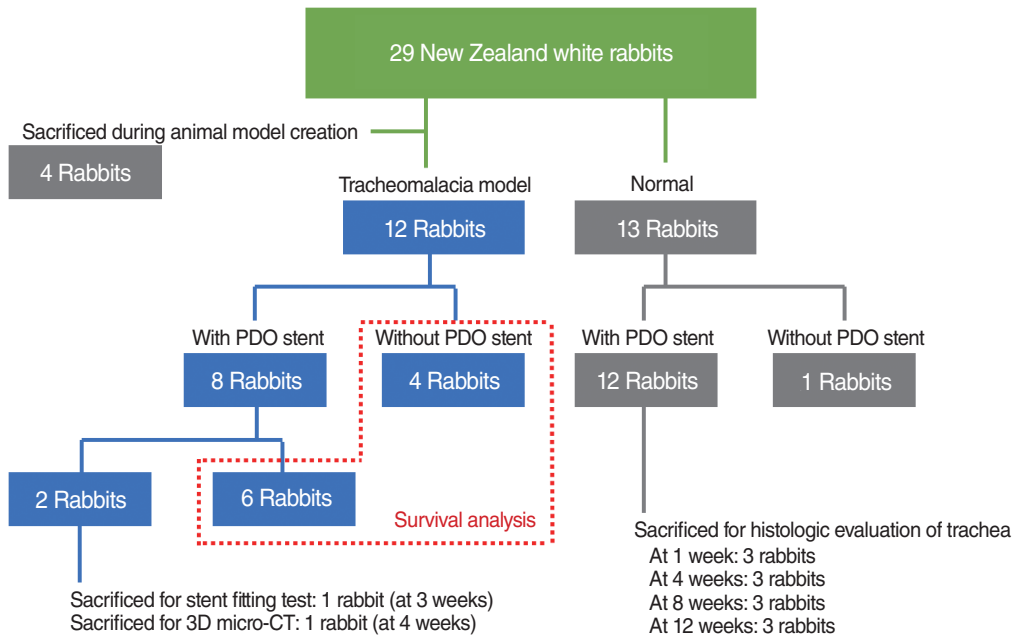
29 New Zealand white rabbits

Sacrificed during animal model creation

4 Rabbits

Tracheomalacia model

12 Rabbits

Normal

13 Rabbits

With PDO stent

8 Rabbits

Without PDO stent

4 Rabbits

With PDO stent

12 Rabbits

Without PDO stent

1 Rabbits

2 Rabbits

6 Rabbits

Survival analysis

Sacrificed for stent fitting test: 1 rabbit (at 3 weeks)
Sacrificed for 3D micro-CT: 1 rabbit (at 4 weeks)

Sacrificed for histologic evaluation of trachea
At 1 week: 3 rabbits
At 4 weeks: 3 rabbits
At 8 weeks: 3 rabbits
At 12 weeks: 3 rabbits